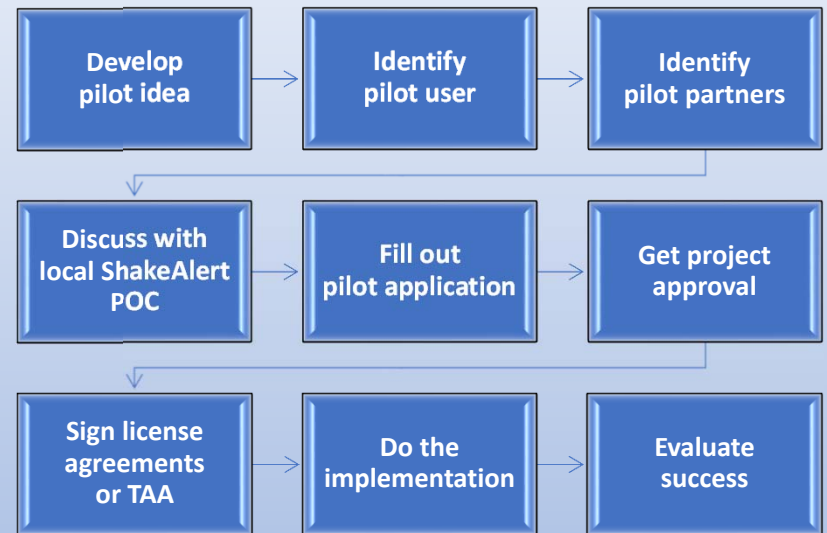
Develop pilot idea

Identify pilot user

Identify pilot partners

Discuss with local ShakeAlert POC

Fill out pilot application

Get project approval

Sign license agreements or TAA

Do the implementation

Evaluate success